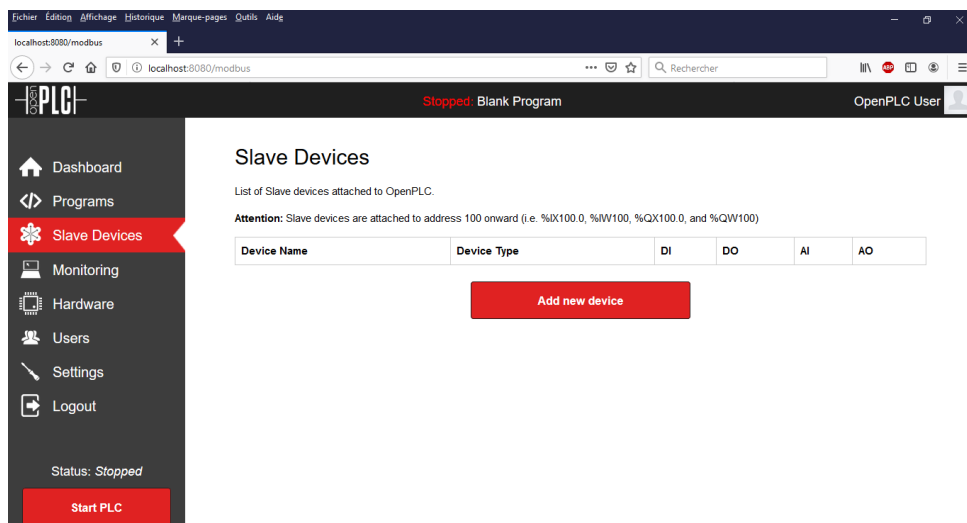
Fichier Édition Affichage Historique Marque-pages Outils Aide

localhost:8080/modbus

localhost:8080/modbus

Rechercher

open PLC

Stopped: Blank Program

OpenPLC User

Dashboard

Programs

Slave Devices

Monitoring

Hardware

Users

Settings

Logout

Status: Stopped

Start PLC

Slave Devices

List of Slave devices attached to OpenPLC.

Attention: Slave devices are attached to address 100 onward (i.e. %IX100.0, %IW100, %QX100.0, and %QW100)

| Device Name | Device Type | DI | DO | AI | AO |
|---|---|---|---|---|---|

Add new device